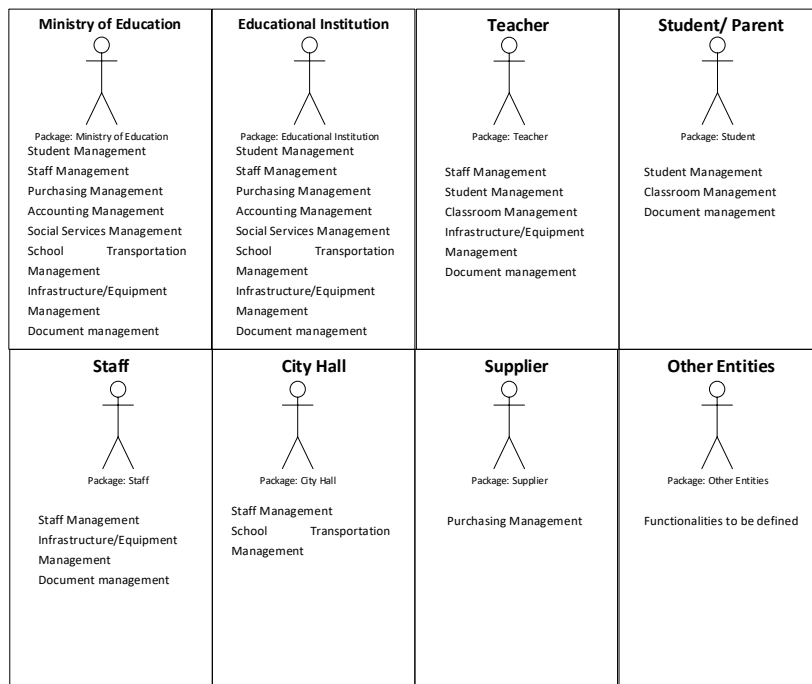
Ministry of Education

Package: Ministry of Education

Student Management
Staff Management
Purchasing Management
Accounting Management
Social Services Management
School Transportation Management
Infrastructure/Equipment Management
Document management

Educational Institution

Package: Educational Institution

Student Management
Staff Management
Purchasing Management
Accounting Management
Social Services Management
School Transportation Management
Infrastructure/Equipment Management
Document management

Teacher

Package: Teacher

Staff Management
Student Management
Classroom Management
Infrastructure/Equipment Management
Document management

Student/ Parent

Package: Student

Student Management
Classroom Management
Document management

Staff

Package: Staff

Staff Management
Infrastructure/Equipment Management
Document management

City Hall

Package: City Hall

Staff Management
School Transportation Management

Supplier

Package: Supplier

Purchasing Management

Other Entities

Package: Other Entities

Functionalities to be defined